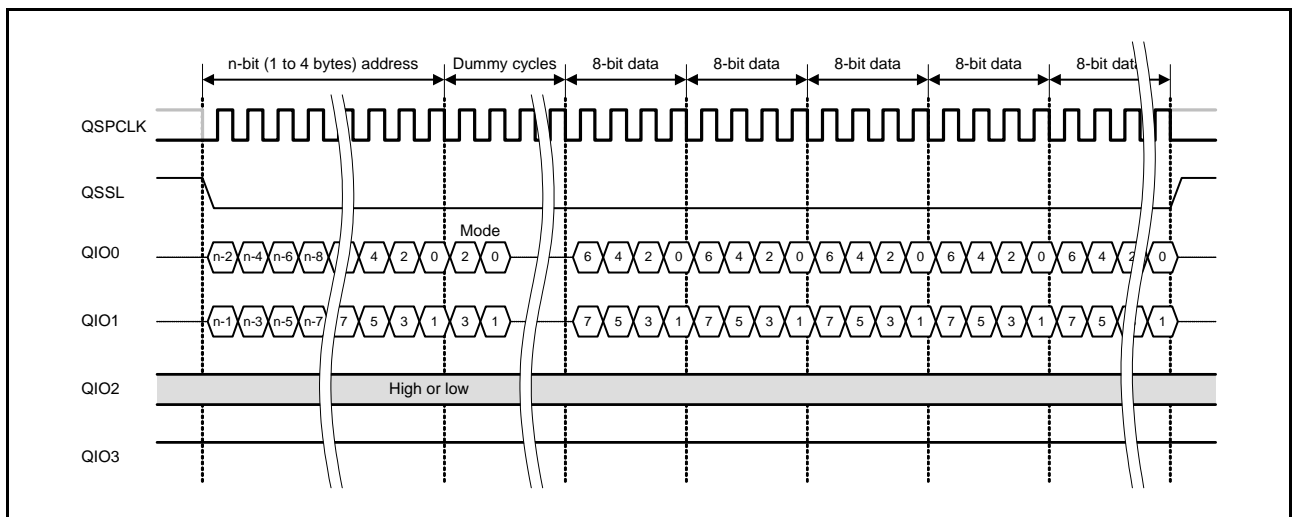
n-bit (1 to 4 bytes) address
Dummy cycles
8-bit data
8-bit data
8-bit data
8-bit data
8-bit dat

QSPCLK

QSSL

Mode

QIO0
n-2 n-4 n-6 n-8 4 2 0 2 0 6 4 2 0 6 4 2 0 6 4 2 0 6 4 2 0 6 4 2 0

QIO1
n-1 n-3 n-5 n-7 7 5 3 1 3 1 7 5 3 1 7 5 3 1 7 5 3 1 7 5 3 1 7 5 1

QIO2
High or low

QIO3